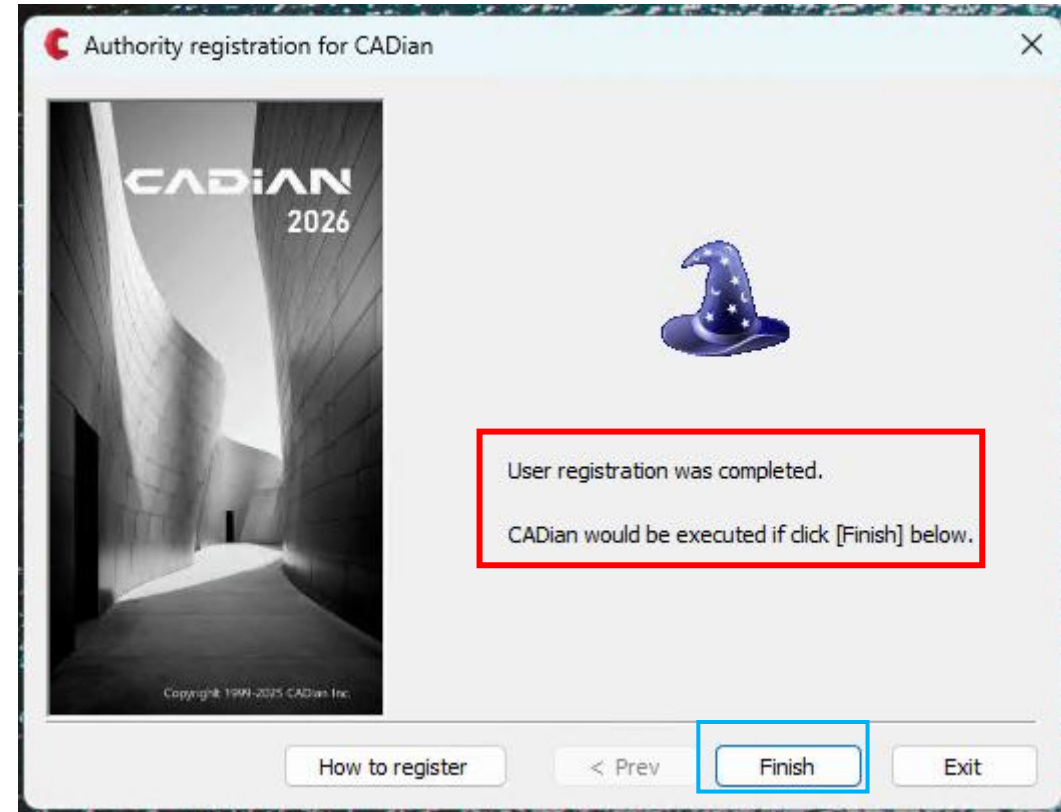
Authority registration for CADian

CADiAN
2026

Copyright 1999-2025 CADian Inc.

User registration was completed.

CADian would be executed if click [Finish] below.

How to register
< Prev
Finish
Exit